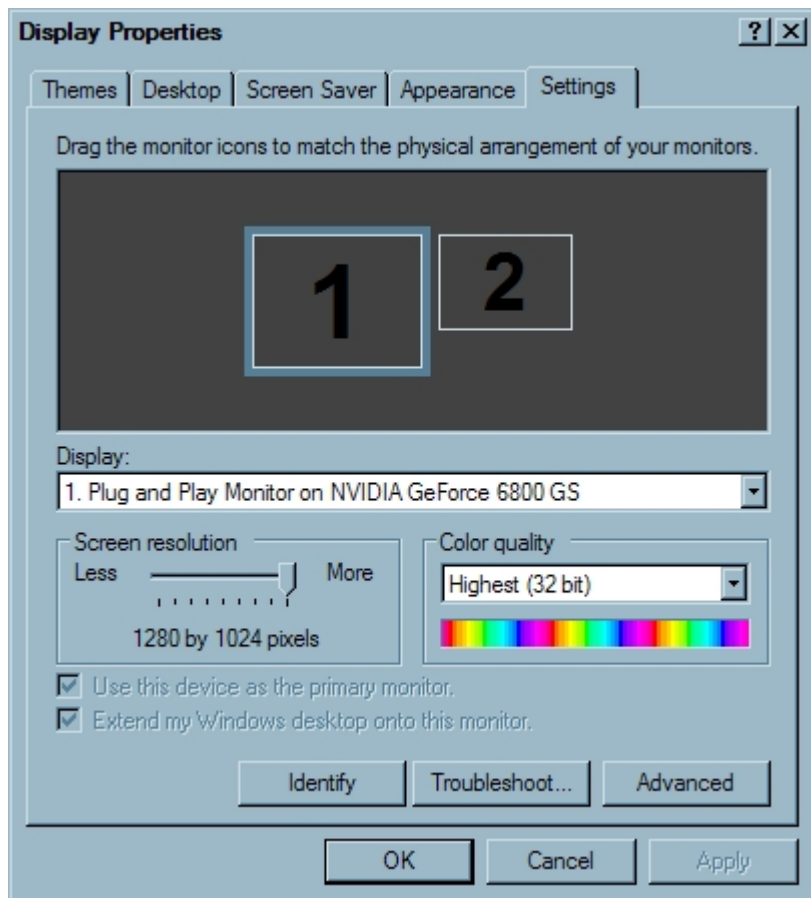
Display Properties

?
×

Themes
Desktop
Screen Saver
Appearance
Settings

Drag the monitor icons to match the physical arrangement of your monitors.

1
2

Display:
1. Plug and Play Monitor on NVIDIA GeForce 6800 GS

Screen resolution
Less
More
1280 by 1024 pixels

Color quality
Highest (32 bit)

Use this device as the primary monitor.
Extend my Windows desktop onto this monitor.

Identify
Troubleshoot...
Advanced

OK
Cancel
Apply